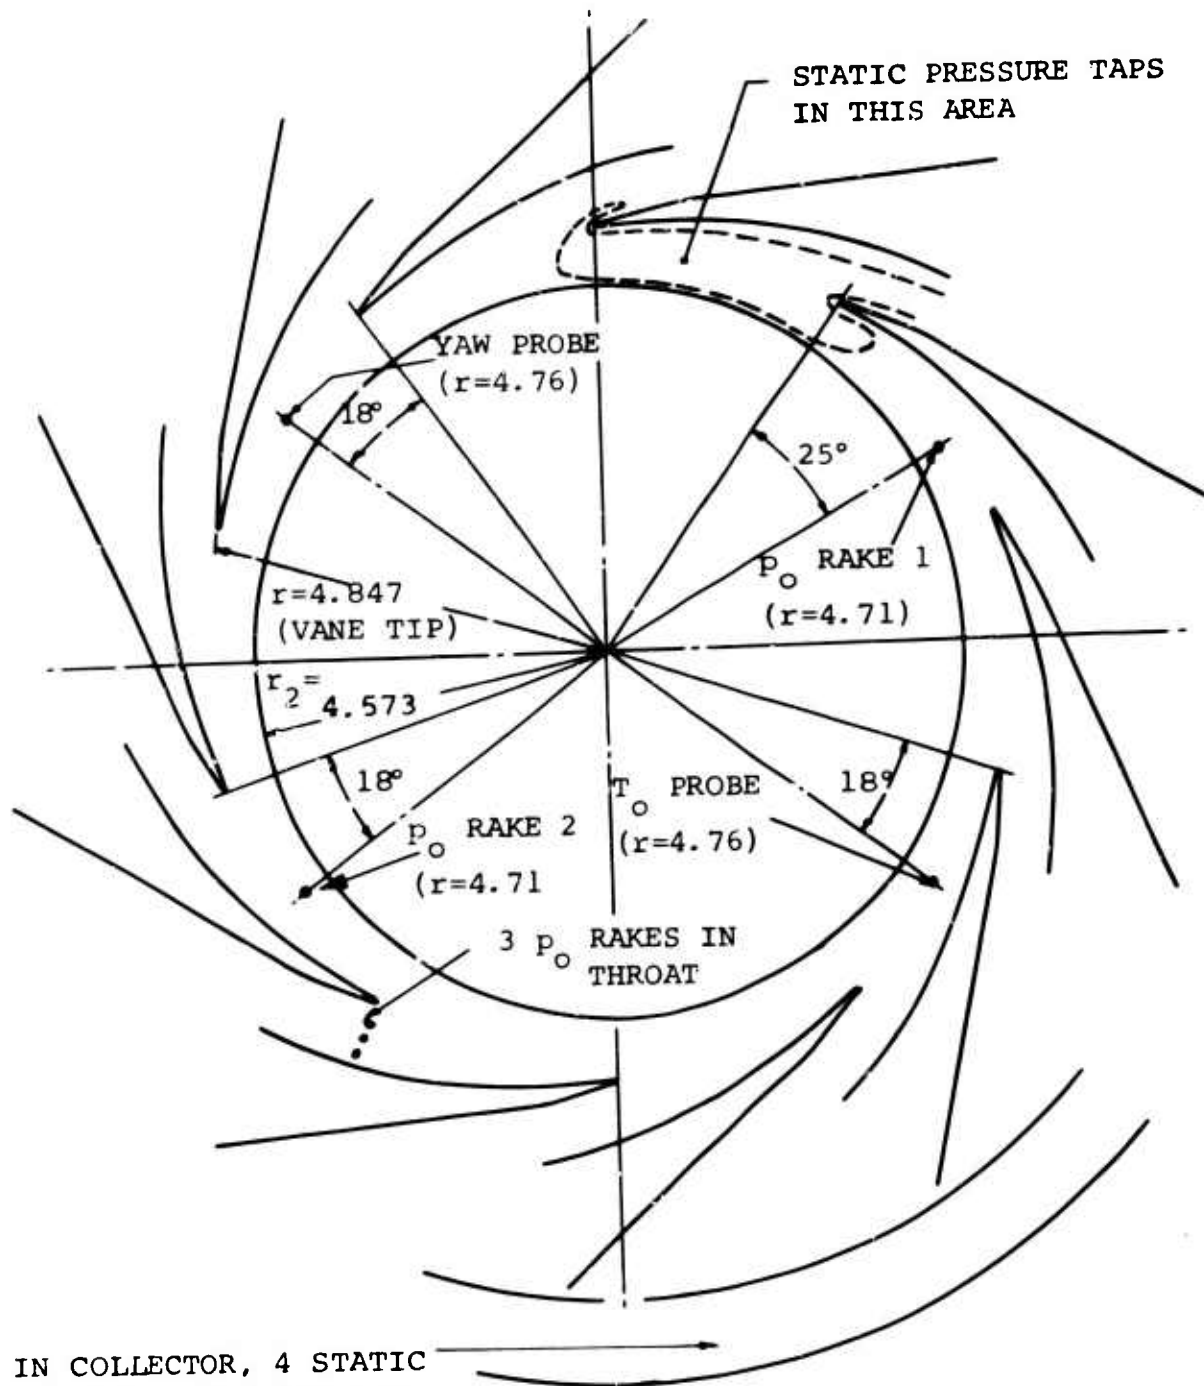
STATIC PRESSURE TAPS IN THIS AREA

YAW PROBE (r=4.76)

18°

25°

$p_o$ RAKE 1 (r=4.71)

r=4.847 (VANE TIP)

$r_2$= 4.573

18°

$T_o$ PROBE (r=4.76)

18°

$p_o$ RAKE 2 (r=4.71

3 $p_o$ RAKES IN THROAT

IN COLLECTOR, 4 STATIC